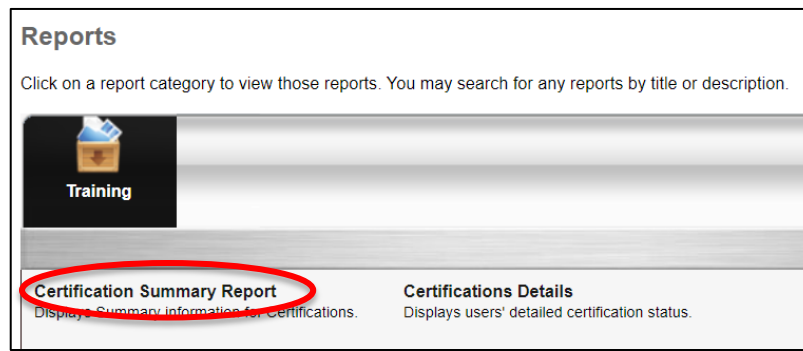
Reports

Click on a report category to view those reports. You may search for any reports by title or description.

Training

Certification Summary Report
Displays Summary information for Certifications.

Certifications Details
Displays users' detailed certification status.